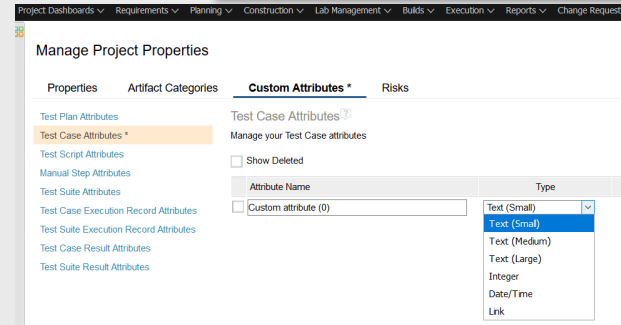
Project Dashboards ∨ Requirements ∨ Planning ∨ Construction ∨ Lab Management ∨ Builds ∨ Execution ∨ Reports ∨ Change Request

Manage Project Properties

Properties Artifact Categories Custom Attributes * Risks

Test Plan Attributes
Test Case Attributes *
Test Script Attributes
Manual Step Attributes
Test Suite Attributes
Test Case Execution Record Attributes
Test Suite Execution Record Attributes
Test Case Result Attributes
Test Suite Result Attributes

Test Case Attributes

Manage your Test Case attributes

Show Deleted

| Attribute Name | Type |
|---|---|
| Custom attribute (0) | Text (Small) |

Text (Small)
Text (Medium)
Text (Large)
Integer
Date/Time
Link